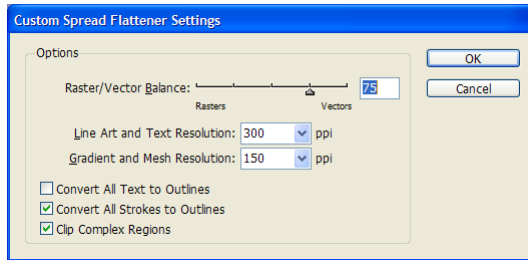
Custom Spread Flattener Settings

Options

Raster/Vector Balance:

Rasters

Vectors

75

Line Art and Text Resolution: 300 ppi

Gradient and Mesh Resolution: 150 ppi

Convert All Text to Outlines

Convert All Strokes to Outlines

Clip Complex Regions

OK

Cancel